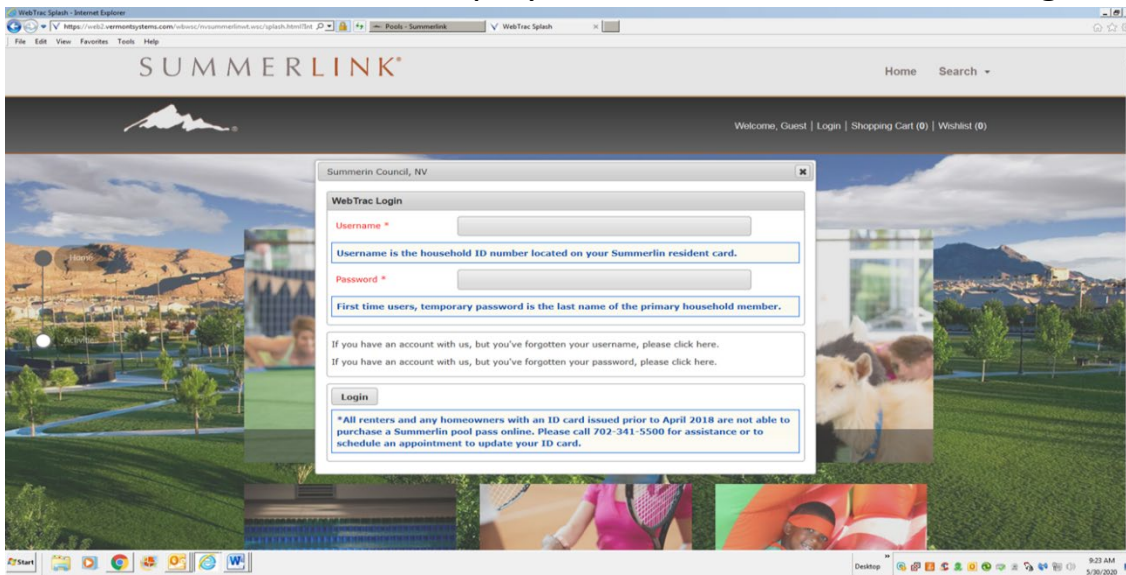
WebTrac Splash - Internet Explorer

https://web2.vermontsystems.com/wbwsc/nvsummerlinwt.wsc/splash.html?int

Pools - Summerlink

WebTrac Splash

File Edit View Favorites Tools Help

SUMMERLINK®

Home Search

Welcome, Guest | Login | Shopping Cart (0) | Wishlist (0)

Home

Activities

Summerlin Council, NV

WebTrac Login

Username *

Username is the household ID number located on your Summerlin resident card.

Password *

First time users, temporary password is the last name of the primary household member.

If you have an account with us, but you've forgotten your username, please click here.

If you have an account with us, but you've forgotten your password, please click here.

Login

*All renters and any homeowners with an ID card issued prior to April 2018 are not able to purchase a Summerlin pool pass online. Please call 702-341-5500 for assistance or to schedule an appointment to update your ID card.

Start

Desktop

9:23 AM
5/30/2020